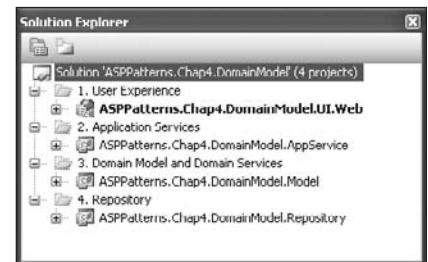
Solution Explorer

Solution 'ASPPatterns.Chap4.DomainModel' (4 projects)

1. User Experience

ASPPatterns.Chap4.DomainModel.UI.Web

2. Application Services

ASPPatterns.Chap4.DomainModel.AppService

3. Domain Model and Domain Services

ASPPatterns.Chap4.DomainModel.Model

4. Repository

ASPPatterns.Chap4.DomainModel.Repository